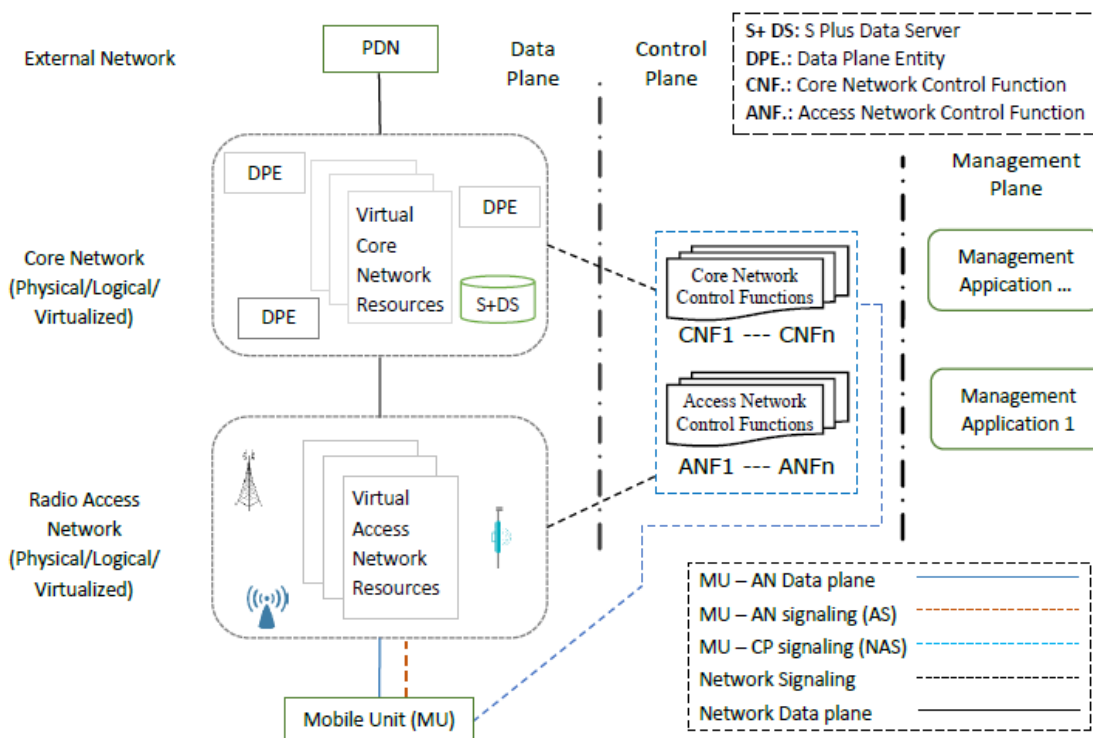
S+ DS: S Plus Data Server
DPE.: Data Plane Entity
CNF.: Core Network Control Function
ANF.: Access Network Control Function

External Network

PDN

Data Plane

Control Plane

Management Plane

DPE

Virtual Core Network Resources

DPE

DPE

S+DS

Core Network (Physical/Logical/ Virtualized)

Core Network Control Functions

CNF1 --- CNFn

Management Application ...

Management Application 1

Access Network Control Functions

ANF1 --- ANFn

Radio Access Network (Physical/Logical/ Virtualized)

Virtual Access Network Resources

MU – AN Data plane
MU – AN signaling (AS)
MU – CP signaling (NAS)
Network Signaling
Network Data plane

Mobile Unit (MU)